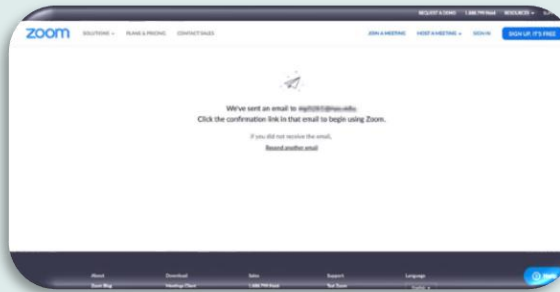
REQUEST A DEMO 1.888.799.9666 RESOURCES

zoom SOLUTIONS PLANS & PRICING CONTACT SALES JOIN A MEETING HOST A MEETING SIGN IN SIGN UP, IT'S FREE

We've sent an email to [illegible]
Click the confirmation link in that email to begin using Zoom.

If you did not receive the email,
Resend another email

About Download Sales Support Language
Zoom Blog Meetings Client 1.888.799.9666 Test Zoom